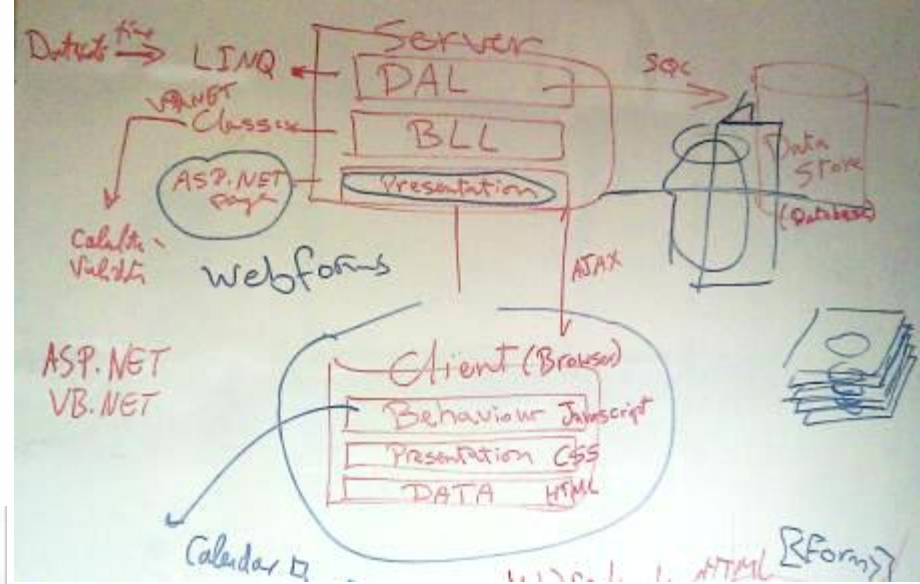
Datasets Fine LINQ

Server
DAL
BLL
Presentation

SQL

Data Store (Database)

VB.NET Classes

ASP.NET page

Calculate Validate

Webforms

AJAX

ASP.NET
VB.NET

Client (Browser)
Behaviour Javascript
Presentation CSS
DATA HTML

Calendar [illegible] HTML

[Forms]